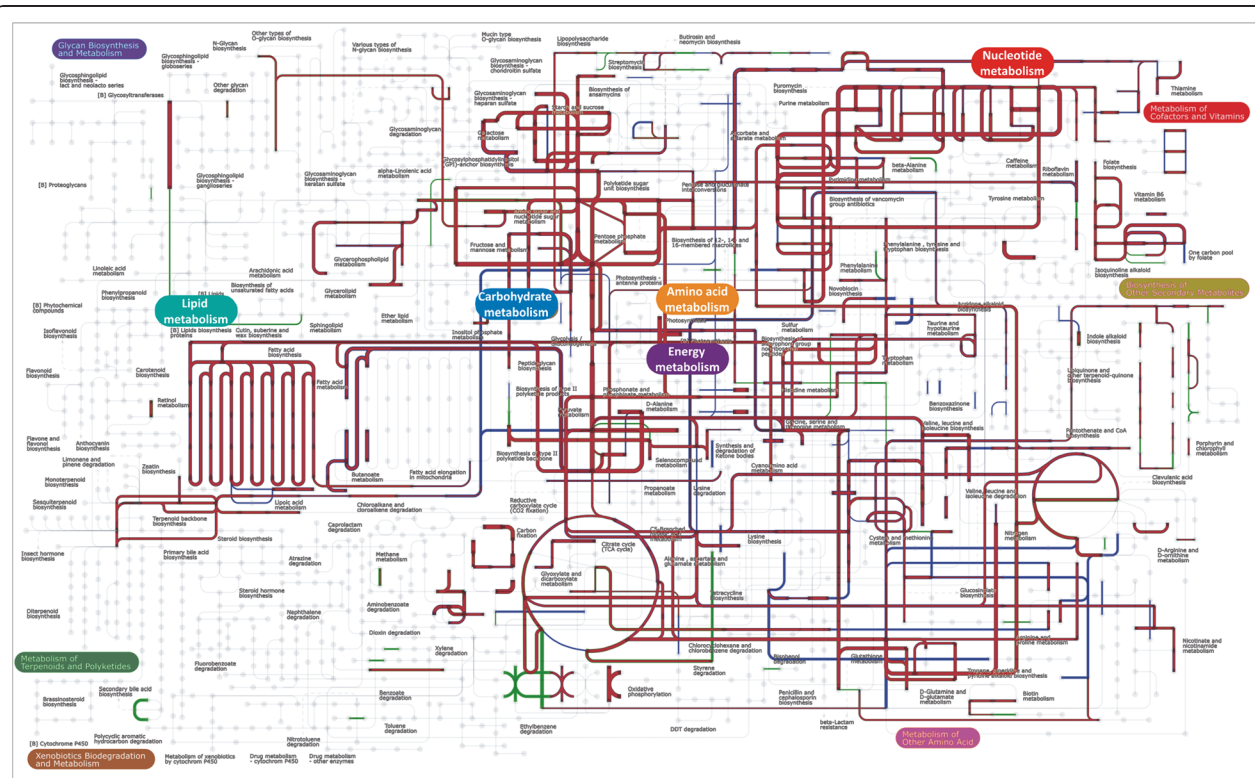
Glycan Biosynthesis and Metabolism

Nucleotide metabolism

Metabolism of Cofactors and Vitamins

Lipid metabolism

Carbohydrate metabolism

Amino acid metabolism

Energy metabolism

Biosynthesis of Other Secondary Metabolites

Metabolism of Terpenoids and Polyketides

Xenobiotics Biodegradation and Metabolism

Metabolism of Other Amino Acid

N-Glycan biosynthesis
Other types of O-glycan biosynthesis
Various types of N-glycan biosynthesis
Mucin type O-glycan biosynthesis
Lipopolysaccharide biosynthesis
Butirosin and neomycin biosynthesis
Glycosphingolipid biosynthesis - globoseries
Other glycan degradation
Glycosphingolipid biosynthesis - lact and neolacto series
[B] Glycosyltransferases
Glycosaminoglycan biosynthesis - chondroitin sulfate
Streptomycin biosynthesis
Biosynthesis of ansamycins
Glycosaminoglycan biosynthesis - heparan sulfate
Starch and sucrose metabolism
Puromycin biosynthesis
Purine metabolism
Thiamine metabolism
Glycosaminoglycan degradation
Galactose metabolism
Ascorbate and aldarate metabolism
Glycosylphosphatidylinositol (GPI)-anchor biosynthesis
beta-Alanine metabolism
Caffeine metabolism
Riboflavin metabolism
Folate biosynthesis
[B] Proteoglycans
Glycosphingolipid biosynthesis - ganglioseries
Glycosaminoglycan biosynthesis - keratan sulfate
alpha-Linolenic acid metabolism
Polyketide sugar unit biosynthesis
Pentose and glucuronate interconversions
Pyrimidine metabolism
Vitamin B6 metabolism
Biosynthesis of vancomycin group antibiotics
Tyrosine metabolism
Nucleotide sugar metabolism
Pentose phosphate pathway
Fructose and mannose metabolism
Biosynthesis of 12-, 14- and 16-membered macrolides
Phenylalanine, tyrosine and tryptophan biosynthesis
One carbon pool by folate
Glycerophospholipid metabolism
Phenylalanine metabolism
Isoquinoline alkaloid biosynthesis
Linoleic acid metabolism
Arachidonic acid metabolism
Photosynthesis - antenna proteins
Phenylpropanoid biosynthesis
Biosynthesis of unsaturated fatty acids
Glycerolipid metabolism
Novobiocin biosynthesis
[B] Phytochemical compounds
[B] Lipids
Ether lipid metabolism
Acridone alkaloid biosynthesis
Isoflavonoid biosynthesis
[B] Lipids biosynthesis proteins
Cutin, suberine and wax biosynthesis
Sphingolipid metabolism
Photosynthesis
Sulfur metabolism
Taurine and hypotaurine metabolism
Indole alkaloid biosynthesis
Inositol phosphate metabolism
Fatty acid biosynthesis
Glycolysis / Gluconeogenesis
Oxidative phosphorylation
Biosynthesis of siderophore group nonribosomal peptides
Tryptophan metabolism
Flavonoid biosynthesis
Carotenoid biosynthesis
Peptidoglycan biosynthesis
Fatty acid metabolism
Ubiquinone and other terpenoid-quinone biosynthesis
Biosynthesis of type II polyketide products
Histidine metabolism
Retinol metabolism
Phosphonate and phosphinate metabolism
Pyruvate metabolism
D-Alanine metabolism
Benzoxazinoid biosynthesis
Glycine, serine and threonine metabolism
Valine, leucine and isoleucine biosynthesis
Pantothenate and CoA biosynthesis
Flavone and flavonol biosynthesis
Anthocyanin biosynthesis
Synthesis and degradation of ketone bodies
Porphyrin and chlorophyll metabolism
Limonene and pinene degradation
Biosynthesis of type II polyketide backbone
Selenocompound metabolism
Zeatin biosynthesis
Cyanoamino acid metabolism
Monoterpenoid biosynthesis
Butanoate metabolism
Fatty acid elongation in mitochondria
Propanoate metabolism
Lysine degradation
Clavulanic acid biosynthesis
Sesquiterpenoid biosynthesis
Lipoic acid metabolism
Chloroalkane and chloroalkene degradation
Valine, leucine and isoleucine degradation
Reductive carboxylate cycle (CO2 fixation)
Terpenoid backbone biosynthesis
Caprolactam degradation
Carbon fixation
C5-Branched dibasic acid metabolism
Steroid biosynthesis
Lysine biosynthesis
Cysteine and methionine metabolism
Nitrogen metabolism
Citrate cycle (TCA cycle)
Primary bile acid biosynthesis
Atrazine degradation
Alanine, aspartate and glutamate metabolism
D-Arginine and D-ornithine metabolism
Insect hormone biosynthesis
Methane metabolism
Glyoxylate and dicarboxylate metabolism
Steroid hormone biosynthesis
Tetracycline biosynthesis
Aminobenzoate degradation
Glucosinolate biosynthesis
Naphthalene degradation
Diterpenoid biosynthesis
Dioxin degradation
Arginine and proline metabolism
Xylene degradation
Chlorocyclohexane and chlorobenzene degradation
Nicotinate and nicotinamide metabolism
Fluorobenzoate degradation
Bisphenol degradation
Glutathione metabolism
Styrene degradation
Tyrosine, phenylalanine and pyruvate alkaloid biosynthesis
Secondary bile acid biosynthesis
Benzoate degradation
Oxidative phosphorylation
D-Glutamine and D-glutamate metabolism
Brassinosteroid biosynthesis
Penicillin and cephalosporin biosynthesis
Biotin metabolism
Toluene degradation
Polycyclic aromatic hydrocarbon degradation
Ethylbenzene degradation
DDT degradation
beta-Lactam resistance
[B] Cytochrome P450
Nitrotoluene degradation
Metabolism of xenobiotics by cytochrome P450
Drug metabolism - cytochrome P450
Drug metabolism - other enzymes